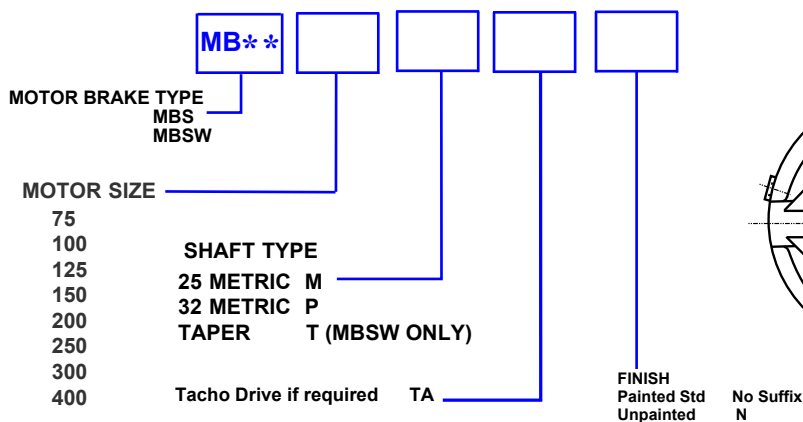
MB**

MOTOR BRAKE TYPE
MBS
MBSW

MOTOR SIZE
75
100
125
150
200
250
300
400

SHAFT TYPE
25 METRIC M
32 METRIC P
TAPER T (MBSW ONLY)

Tacho Drive if required TA

FINISH
Painted Std No Suffix
Unpainted N